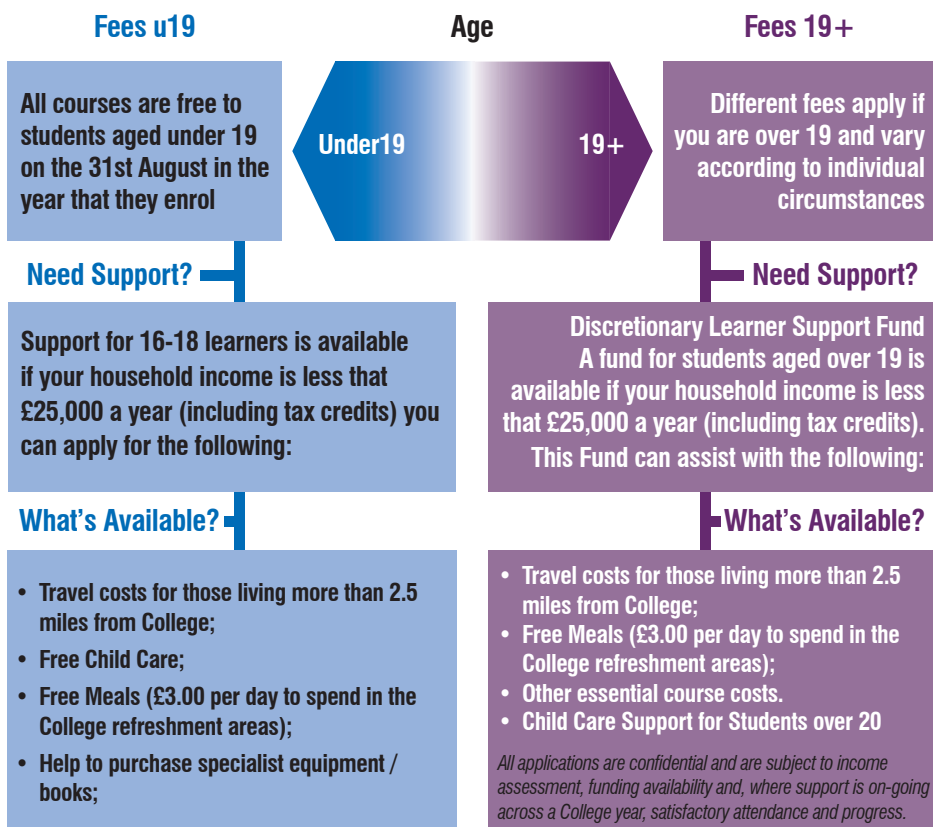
Fees u19

Age

Fees 19+

All courses are free to students aged under 19 on the 31st August in the year that they enrol

Under19

19+

Different fees apply if you are over 19 and vary according to individual circumstances

Need Support?

Need Support?

Support for 16-18 learners is available if your household income is less that £25,000 a year (including tax credits) you can apply for the following:

What's Available?

- Travel costs for those living more than 2.5 miles from College;
- Free Child Care;
- Free Meals (£3.00 per day to spend in the College refreshment areas);
- Help to purchase specialist equipment / books;

Discretionary Learner Support Fund
A fund for students aged over 19 is available if your household income is less that £25,000 a year (including tax credits). This Fund can assist with the following:

What's Available?

- Travel costs for those living more than 2.5 miles from College;
- Free Meals (£3.00 per day to spend in the College refreshment areas);
- Other essential course costs.
- Child Care Support for Students over 20

All applications are confidential and are subject to income assessment, funding availability and, where support is on-going across a College year, satisfactory attendance and progress.